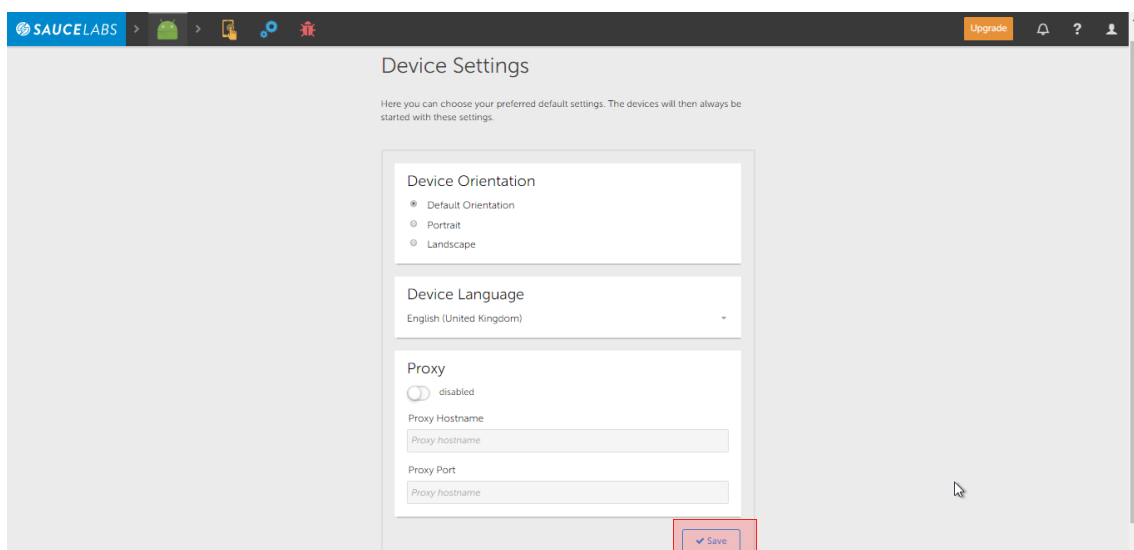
SAUCELABS

Upgrade

?

Device Settings

Here you can choose your preferred default settings. The devices will then always be started with these settings.

Device Orientation

Default Orientation

Portrait

Landscape

Device Language

English (United Kingdom)

Proxy

disabled

Proxy Hostname

Proxy hostname

Proxy Port

Proxy hostname

Save